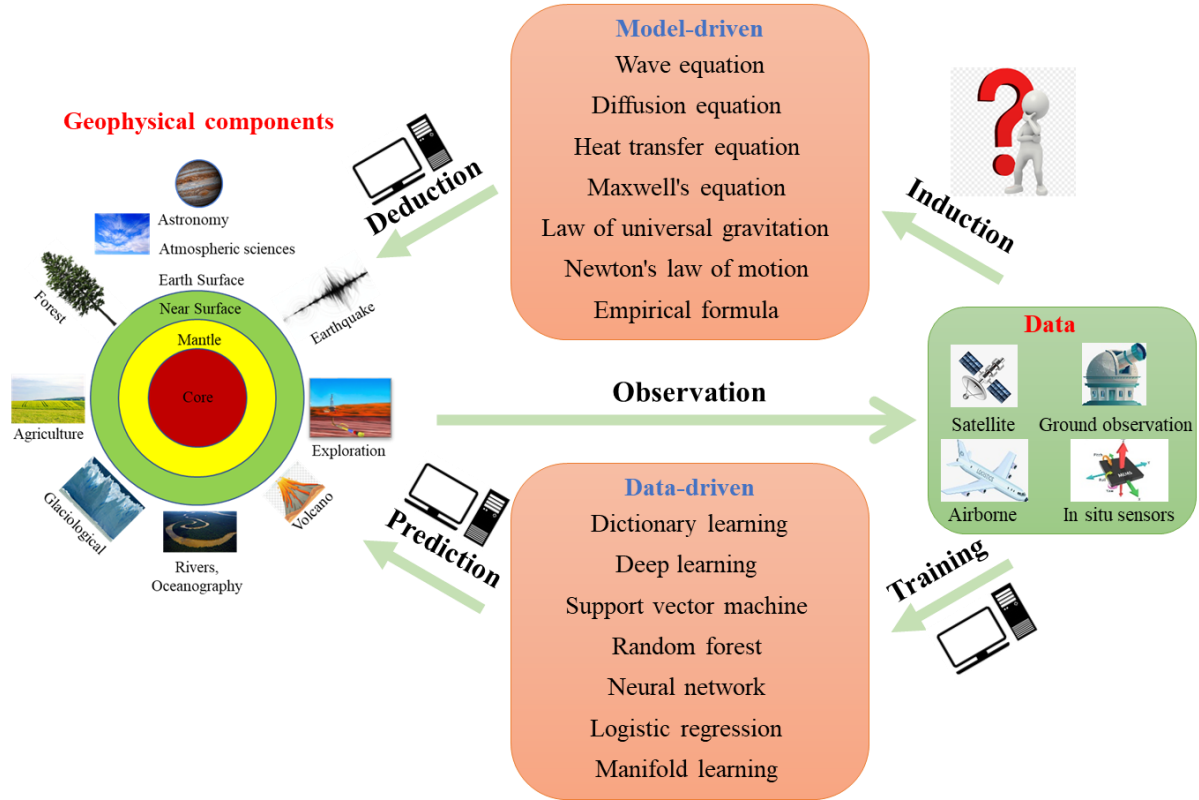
Model-driven
Wave equation
Diffusion equation
Heat transfer equation
Maxwell's equation
Law of universal gravitation
Newton's law of motion
Empirical formula

Geophysical components

Deduction

Induction

Astronomy
Atmospheric sciences
Earth Surface
Near Surface
Mantle
Core
Forest
Earthquake
Agriculture
Exploration
Glaciological
Volcano
Rivers, Oceanography

Observation

Data
Satellite
Ground observation
Airborne
In situ sensors

Prediction

Data-driven
Dictionary learning
Deep learning
Support vector machine
Random forest
Neural network
Logistic regression
Manifold learning

Training